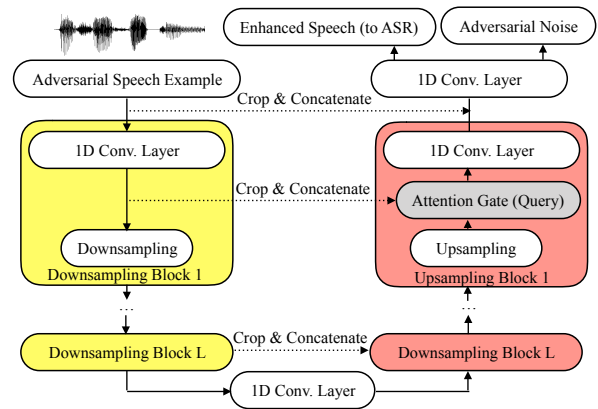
Enhanced Speech (to ASR)

Adversarial Noise

Adversarial Speech Example

1D Conv. Layer

Crop & Concatenate

1D Conv. Layer

1D Conv. Layer

Crop & Concatenate

Attention Gate (Query)

Downsampling

Upsampling

Downsampling Block 1

Upsampling Block 1

...

...

Downsampling Block L

Crop & Concatenate

Downsampling Block L

1D Conv. Layer